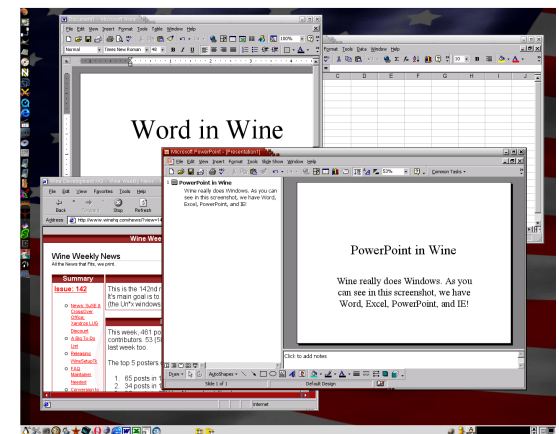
Document1 - Microsoft Word

File Edit View Insert Format Tools Table Window Help

Normal Times New Roman 12 B I U 100%

Word in Wine

Format Tools Data Window Help

C D E F G H I J

Microsoft PowerPoint - [Presentation1]

File Edit View Insert Format Tools Slide Show Window Help

52% Common Tasks

1 PowerPoint in Wine
Wine really does Windows. As you can see in this screenshot, we have Word, Excel, PowerPoint, and IE!

PowerPoint in Wine

Wine really does Windows. As you can see in this screenshot, we have Word, Excel, PowerPoint, and IE!

Click to add notes

Draw AutoShapes

Slide 1 of 1 Default Design

File Edit View Favorites Tools Help

Back Stop Refresh

Address http://www.winehq.com/news/?view=1

Wine Wee

Wine Weekly News

All the News that Fits, we print

Summary

Issue: 142

CrossOver Office
Variance LUG
Discount
A Big To-Do List
Releasing Wine/Setup
FAQ Maintainer Needed
Conversion to

This is the 142nd
It's main goal is to
(the Un*x windows

This week, 461 po
contributors. 53 (5
last week too.

The top 5 posters

1. 65 posts in
2. 34 posts in

Internet